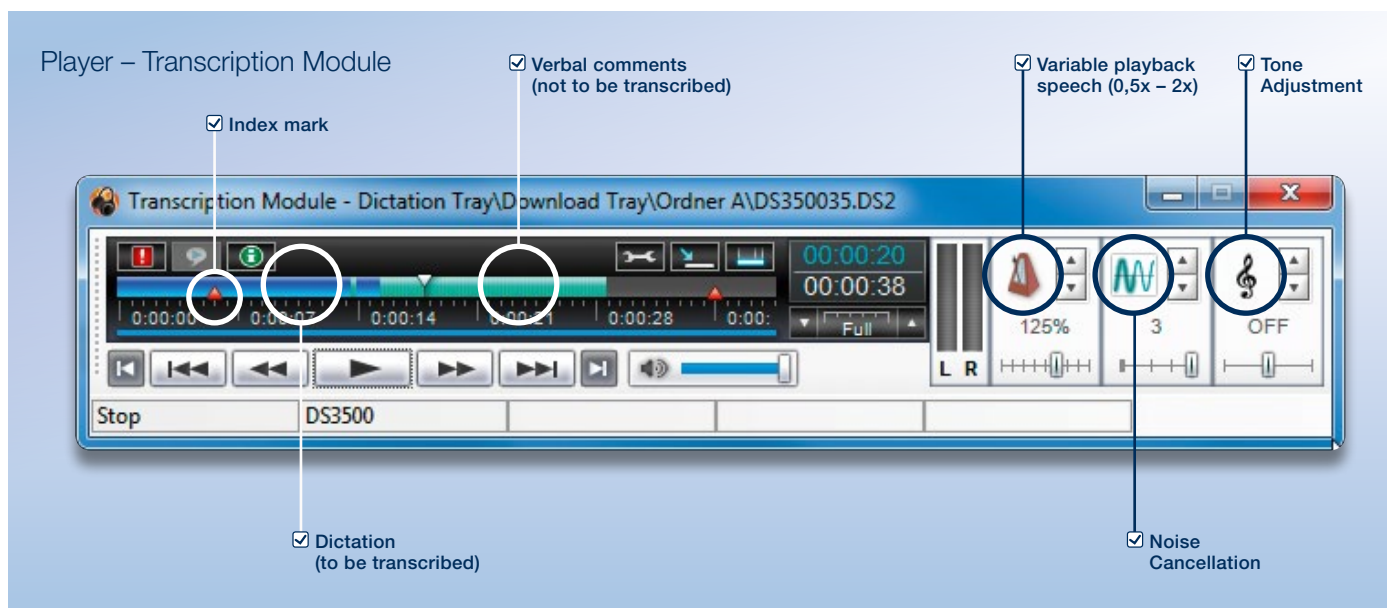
Player – Transcription Module

☑ Verbal comments (not to be transcribed)

☑ Variable playback speech (0,5x – 2x)

☑ Tone Adjustment

☑ Index mark

Transcription Module - Dictation Tray\Download Tray\Ordner A\DS350035.DS2

00:00:20
00:00:38

0:00:00 0:00:07 0:00:14 0:00:21 0:00:28 0:00:

Full

L R

125%

3

OFF

Stop

DS3500

☑ Dictation (to be transcribed)

☑ Noise Cancellation